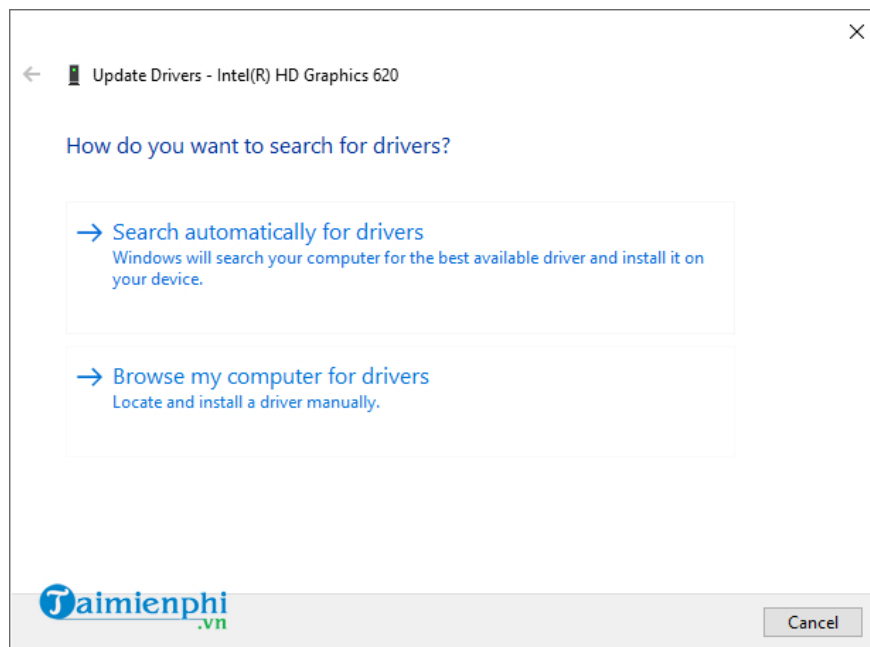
Update Drivers - Intel(R) HD Graphics 620

How do you want to search for drivers?

→ Search automatically for drivers
Windows will search your computer for the best available driver and install it on your device.

→ Browse my computer for drivers
Locate and install a driver manually.

Taimienphi
.vn

Cancel